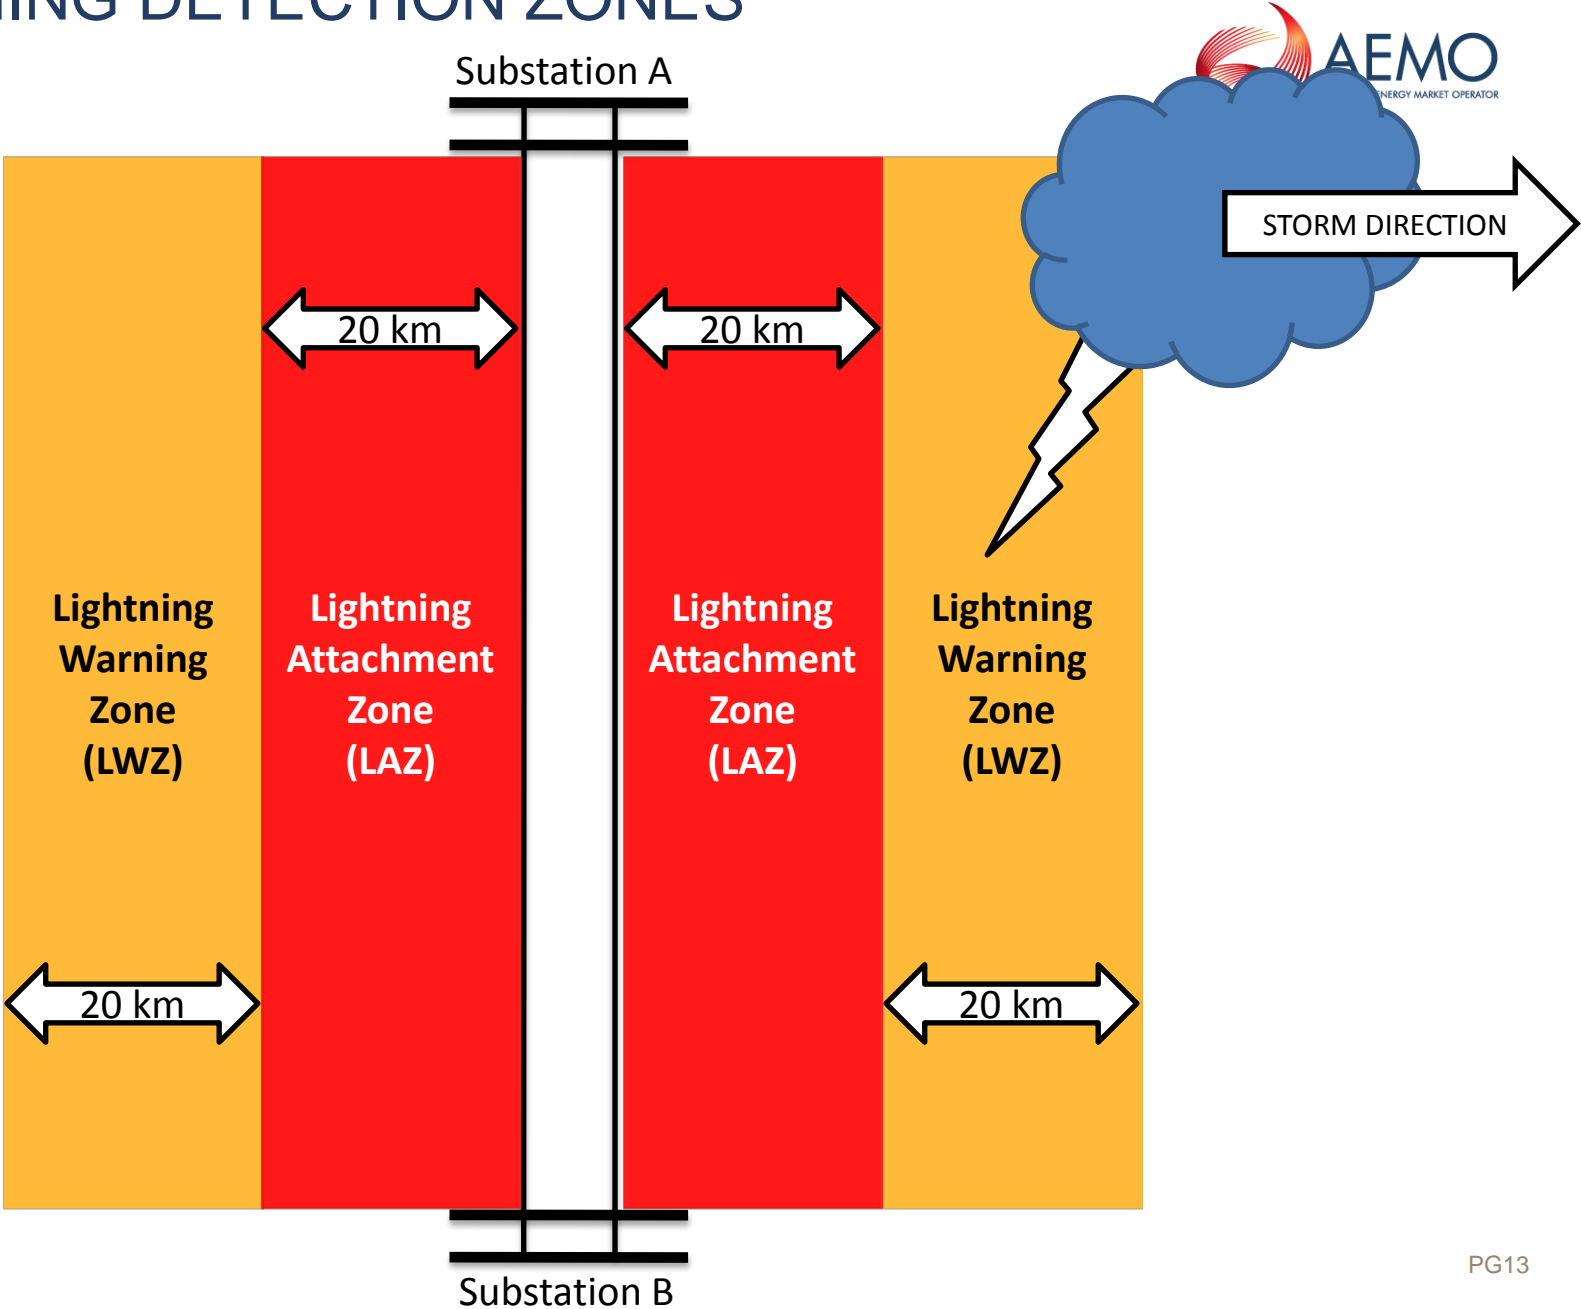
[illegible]ING DETECTION ZONES

AEMO
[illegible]NERGY MARKET OPERATOR

Substation A

STORM DIRECTION

20 km

20 km

Lightning Warning Zone (LWZ)

Lightning Attachment Zone (LAZ)

Lightning Attachment Zone (LAZ)

Lightning Warning Zone (LWZ)

20 km

20 km

Substation B

PG13